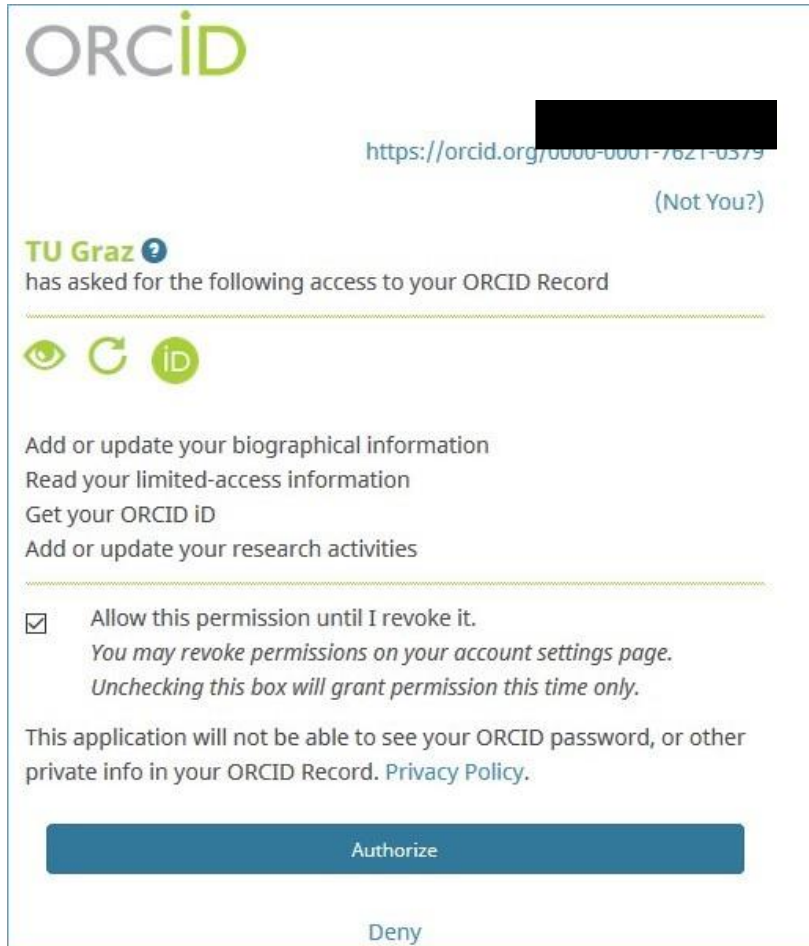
ORCID

https://orcid.org/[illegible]

(Not You?)

TU Graz
has asked for the following access to your ORCID Record

iD

Add or update your biographical information
Read your limited-access information
Get your ORCID iD
Add or update your research activities

☑ Allow this permission until I revoke it.
*You may revoke permissions on your account settings page.*
*Unchecking this box will grant permission this time only.*

This application will not be able to see your ORCID password, or other private info in your ORCID Record. Privacy Policy.

Authorize

Deny